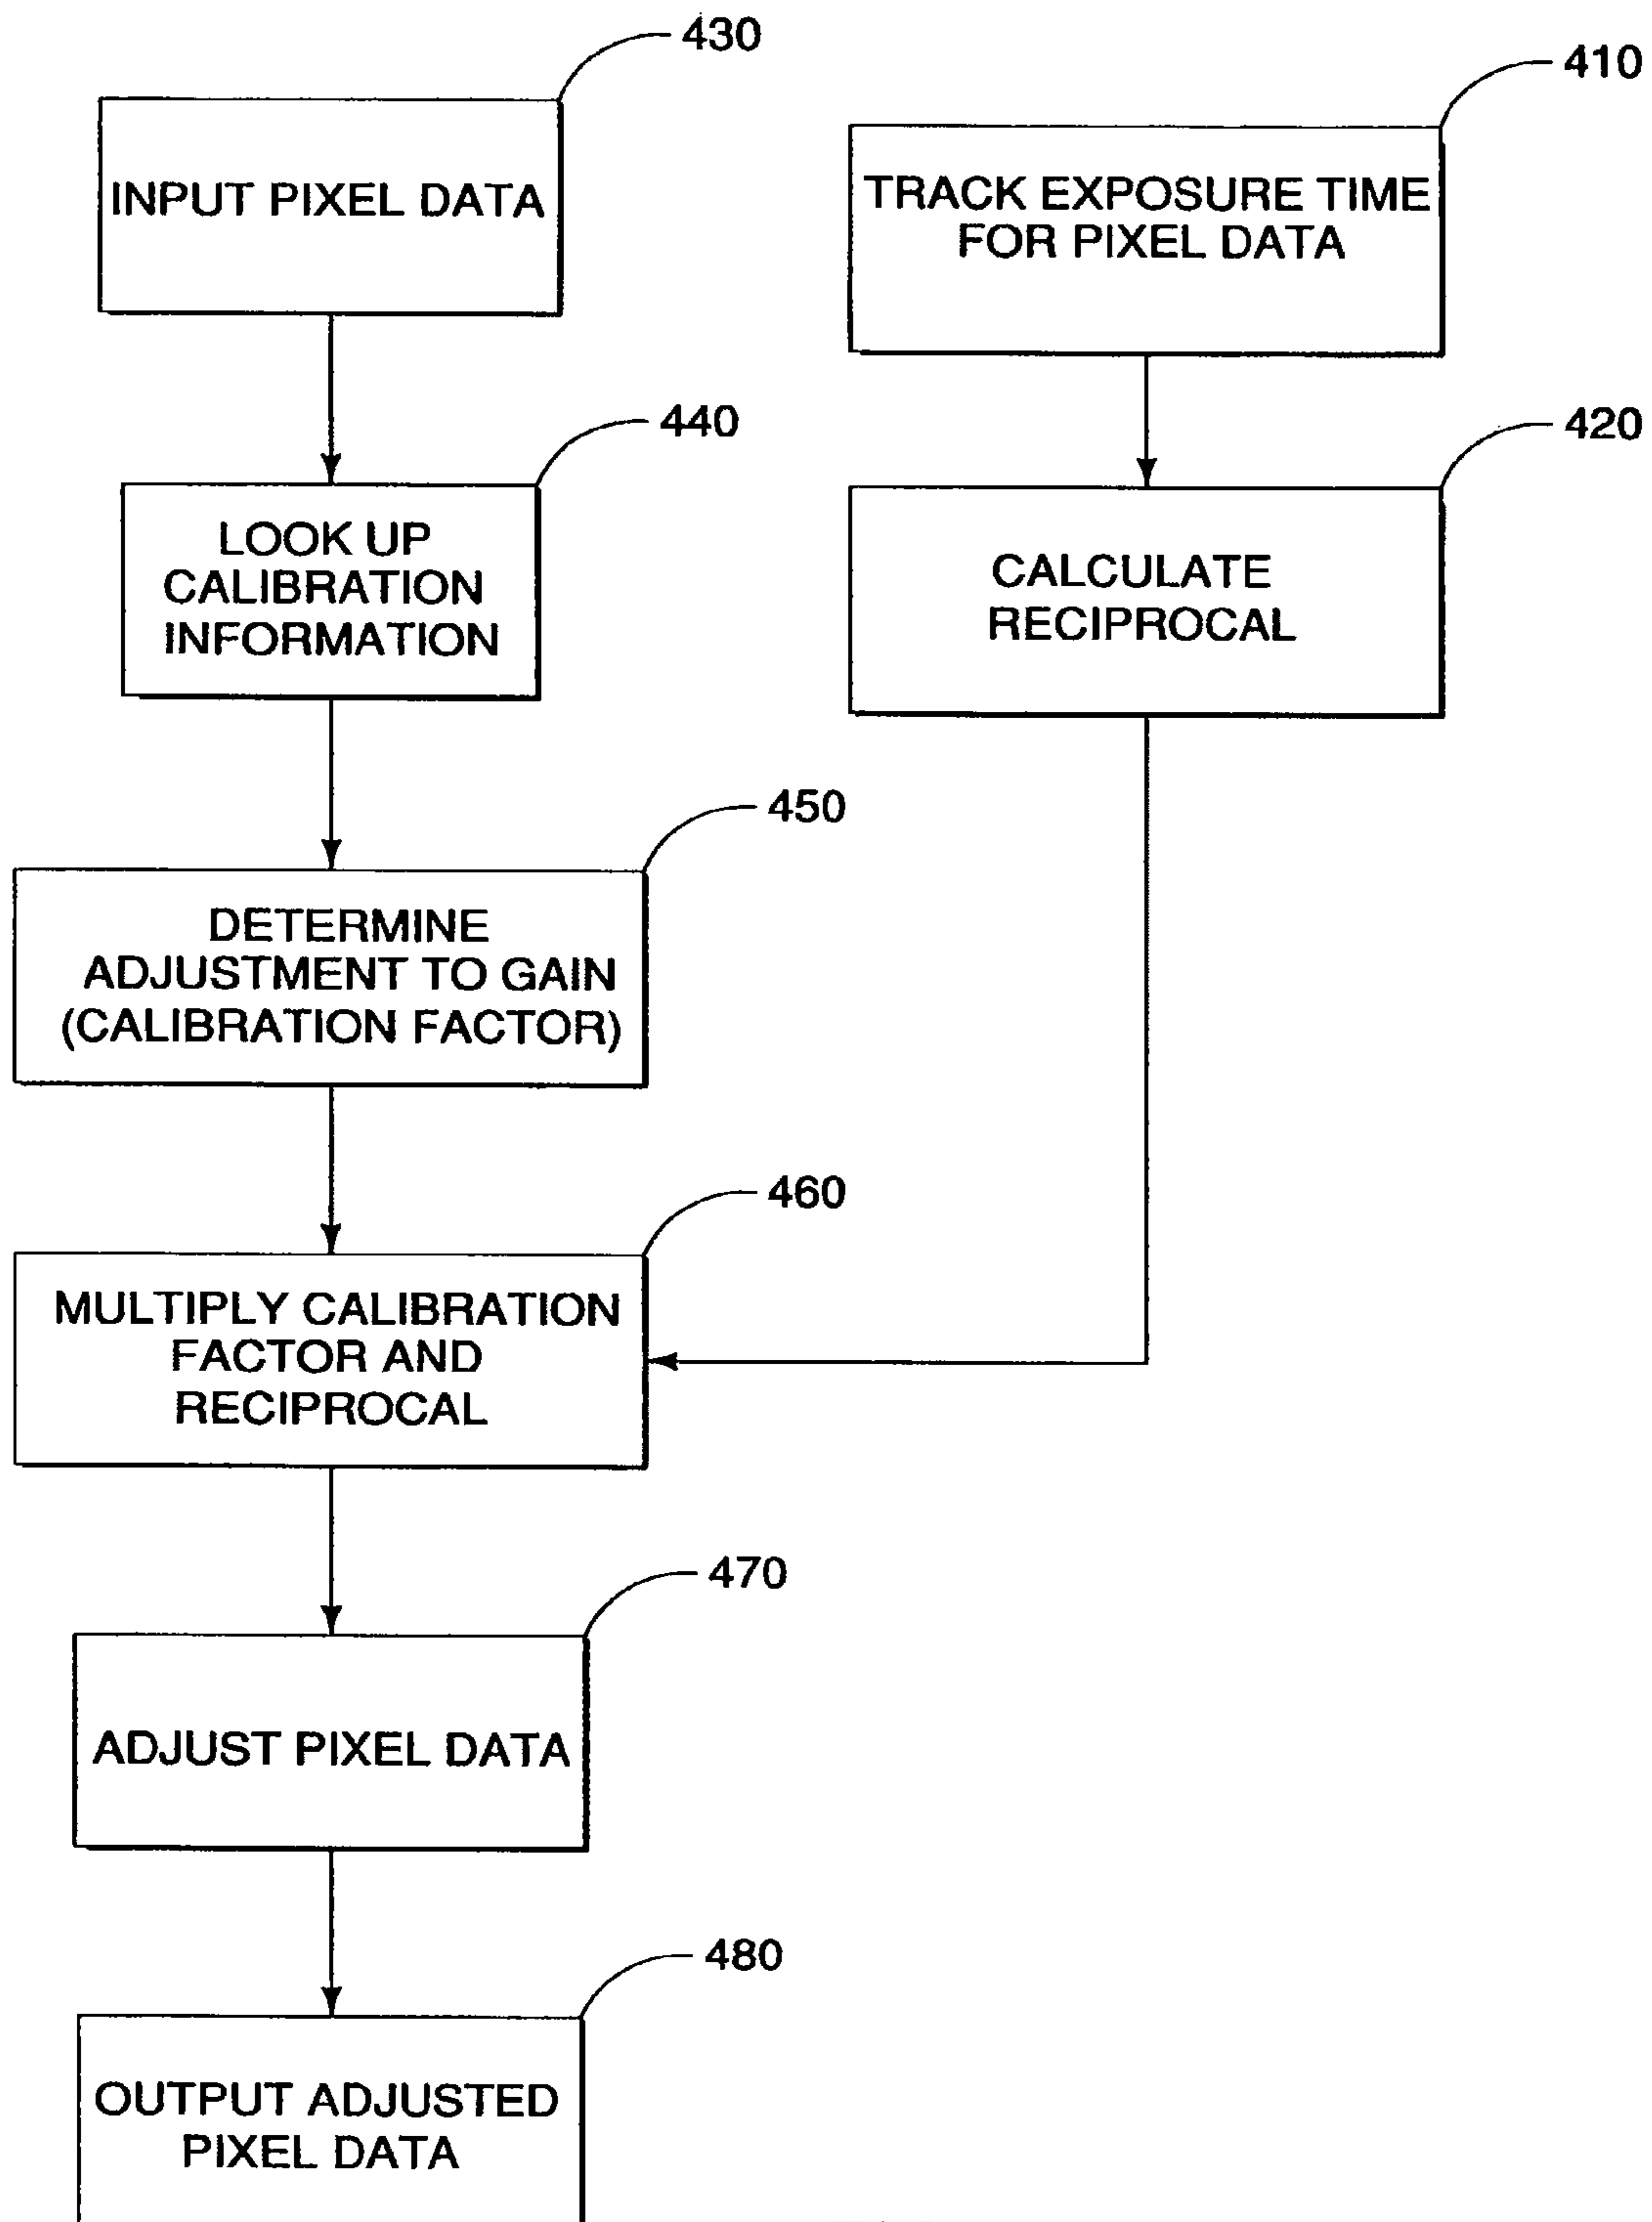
430

INPUT PIXEL DATA

410

TRACK EXPOSURE TIME FOR PIXEL DATA

440

LOOK UP CALIBRATION INFORMATION

420

CALCULATE RECIPROCAL

450

DETERMINE ADJUSTMENT TO GAIN (CALIBRATION FACTOR)

460

MULTIPLY CALIBRATION FACTOR AND RECIPROCAL

470

ADJUST PIXEL DATA

480

OUTPUT ADJUSTED PIXEL DATA